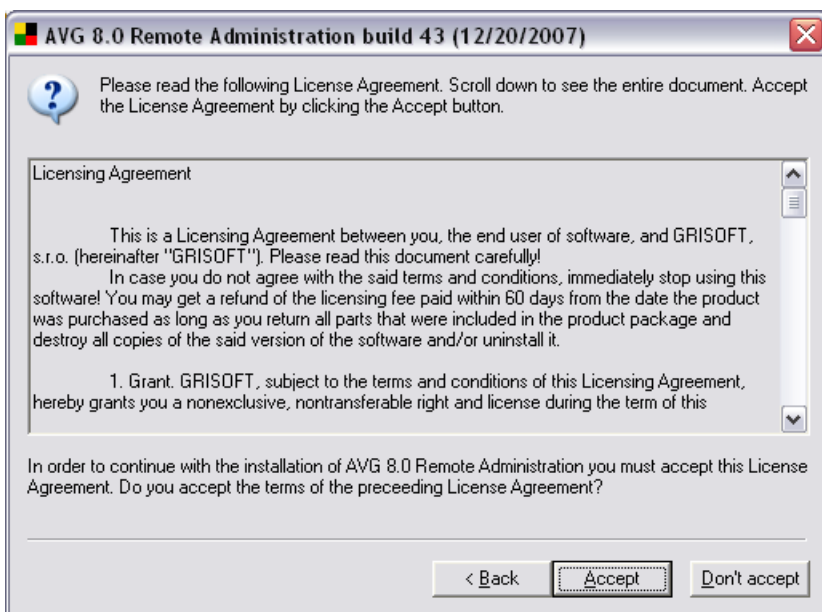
AVG 8.0 Remote Administration build 43 (12/20/2007)

Please read the following License Agreement. Scroll down to see the entire document. Accept the License Agreement by clicking the Accept button.

Licensing Agreement

This is a Licensing Agreement between you, the end user of software, and GRISOFT, s.r.o. (hereinafter "GRISOFT"). Please read this document carefully!

In case you do not agree with the said terms and conditions, immediately stop using this software! You may get a refund of the licensing fee paid within 60 days from the date the product was purchased as long as you return all parts that were included in the product package and destroy all copies of the said version of the software and/or uninstall it.

1. Grant. GRISOFT, subject to the terms and conditions of this Licensing Agreement, hereby grants you a nonexclusive, nontransferable right and license during the term of this

In order to continue with the installation of AVG 8.0 Remote Administration you must accept this License Agreement. Do you accept the terms of the preceeding License Agreement?

< Back

Accept

Don't accept